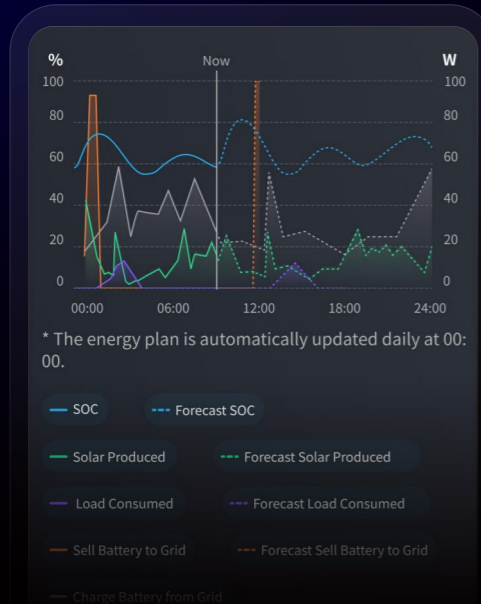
% Now W

100 100

80 80

60 60

40 40

20 20

0 0

00:00 06:00 12:00 18:00 24:00

* The energy plan is automatically updated daily at 00:00.

SOC

Forecast SOC

Solar Produced

Forecast Solar Produced

Load Consumed

Forecast Load Consumed

Sell Battery to Grid

Forecast Sell Battery to Grid

Charge Battery from Grid